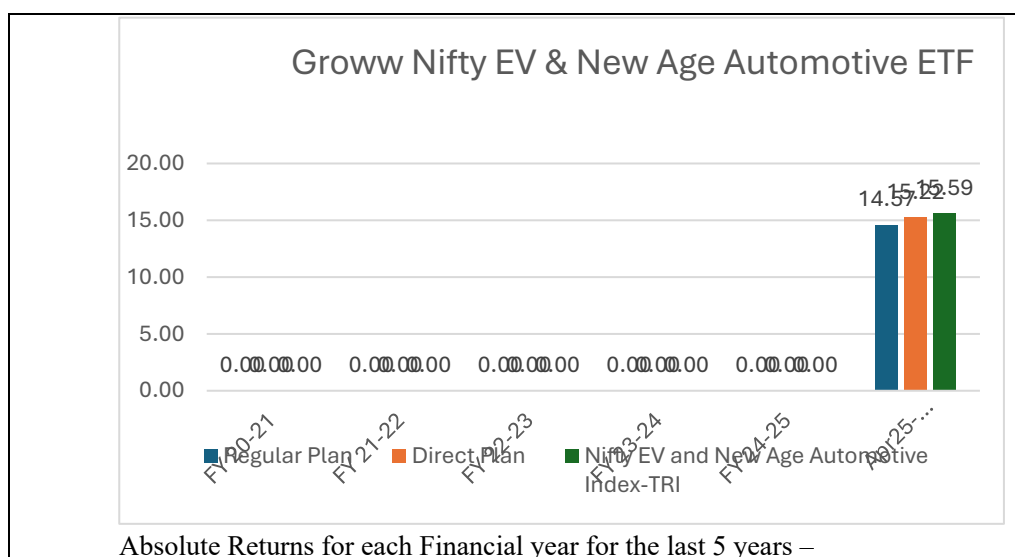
Groww Nifty EV & New Age Automotive ETF

20.00
15.00
10.00
5.00
0.00

0.00 0.00 0.00
0.00 0.00 0.00
0.00 0.00 0.00
0.00 0.00 0.00
0.00 0.00 0.00
14.57 15.22 15.59

FY 20-21
FY 21-22
FY 22-23
FY 23-24
FY 24-25
Apr25-...

Regular Plan
Direct Plan
Nifty EV and New Age Automotive Index-TRI

Absolute Returns for each Financial year for the last 5 years –